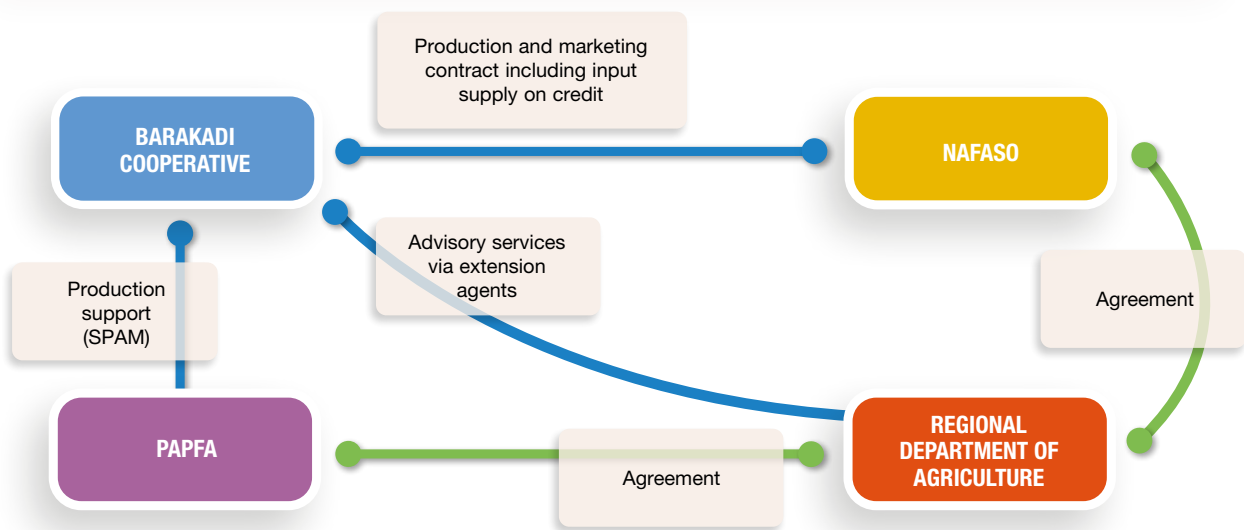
Production and marketing contract including input supply on credit

BARAKADI COOPERATIVE

NAFASO

Advisory services via extension agents

Production support (SPAM)

Agreement

PAPFA

Agreement

REGIONAL DEPARTMENT OF AGRICULTURE